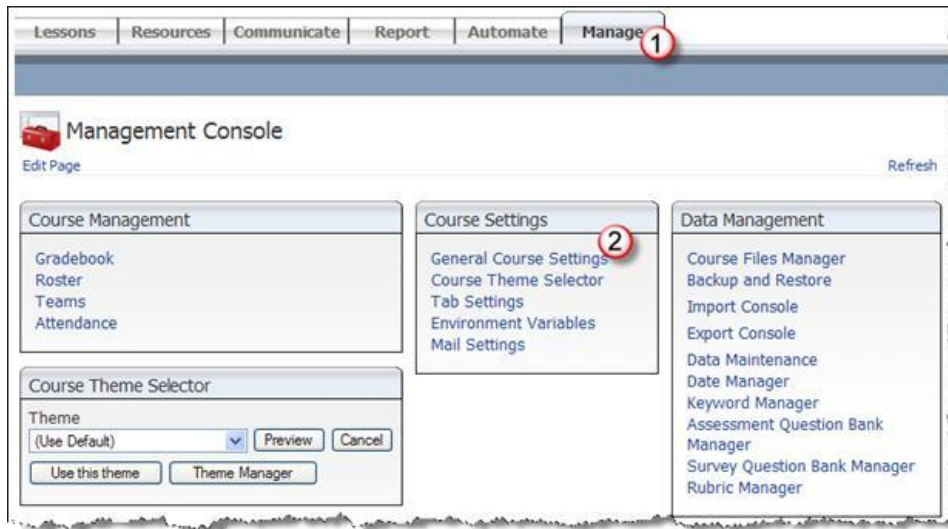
Lessons | Resources | Communicate | Report | Automate | Manage

1

Management Console

Edit Page

Refresh

Course Management

Gradebook
Roster
Teams
Attendance

Course Theme Selector

Theme

(Use Default)

Preview

Cancel

Use this theme

Theme Manager

Course Settings

2

General Course Settings
Course Theme Selector
Tab Settings
Environment Variables
Mail Settings

Data Management

Course Files Manager
Backup and Restore
Import Console
Export Console
Data Maintenance
Date Manager
Keyword Manager
Assessment Question Bank Manager
Survey Question Bank Manager
Rubric Manager